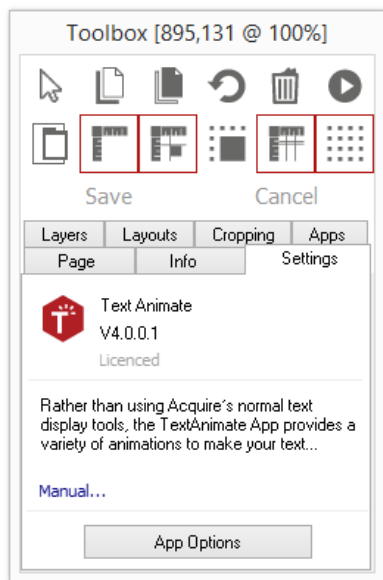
Toolbox [895,131 @ 100%]

Save

Cancel

Layers
Layouts
Cropping
Apps
Page
Info
Settings

Text Animate
V4.0.0.1
Licenced

Rather than using Acquire´s normal text display tools, the TextAnimate App provides a variety of animations to make your text...

Manual...

App Options